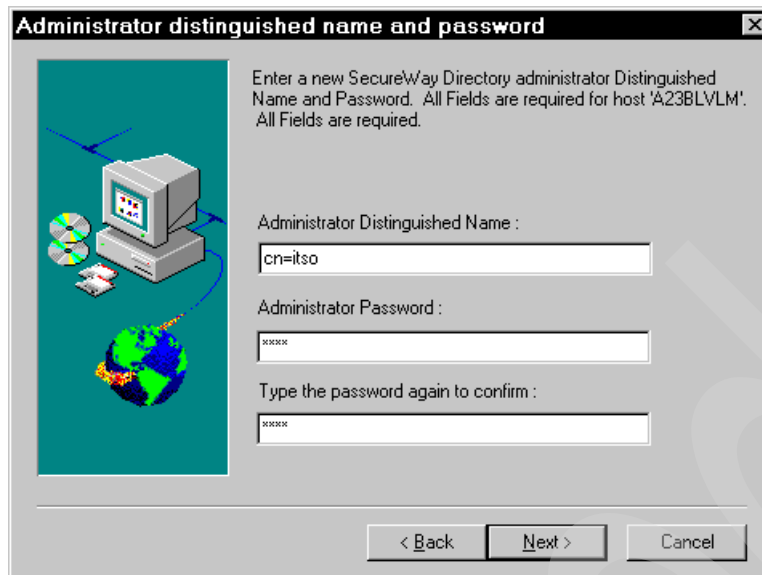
Administrator distinguished name and password

Enter a new SecureWay Directory administrator Distinguished Name and Password. All Fields are required for host 'A23BLVLM'. All Fields are required.

Administrator Distinguished Name :

cn=itso

Administrator Password :

****

Type the password again to confirm :

****

< Back

Next >

Cancel